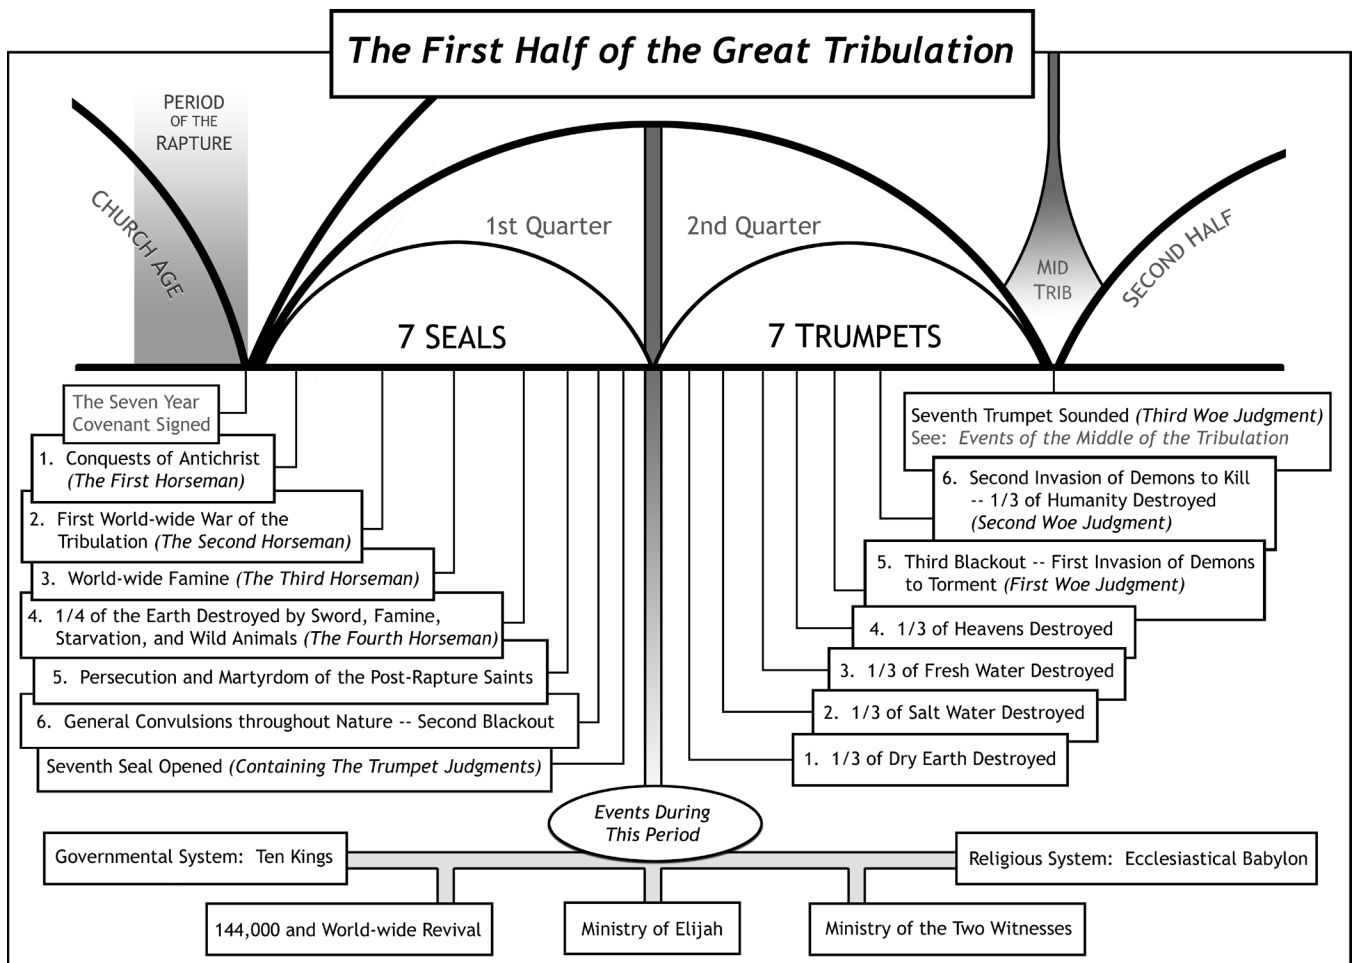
The First Half of the Great Tribulation

PERIOD OF THE RAPTURE

CHURCH AGE

1st Quarter

2nd Quarter

MID TRIB

SECOND HALF

7 SEALS

7 TRUMPETS

The Seven Year Covenant Signed

1. Conquests of Antichrist *(The First Horseman)*

2. First World-wide War of the Tribulation *(The Second Horseman)*

3. World-wide Famine *(The Third Horseman)*

4. 1/4 of the Earth Destroyed by Sword, Famine, Starvation, and Wild Animals *(The Fourth Horseman)*

5. Persecution and Martyrdom of the Post-Rapture Saints

6. General Convulsions throughout Nature -- Second Blackout

Seventh Seal Opened *(Containing The Trumpet Judgments)*

Seventh Trumpet Sounded *(Third Woe Judgment)*
See: *Events of the Middle of the Tribulation*

6. Second Invasion of Demons to Kill -- 1/3 of Humanity Destroyed *(Second Woe Judgment)*

5. Third Blackout -- First Invasion of Demons to Torment *(First Woe Judgment)*

4. 1/3 of Heavens Destroyed

3. 1/3 of Fresh Water Destroyed

2. 1/3 of Salt Water Destroyed

1. 1/3 of Dry Earth Destroyed

*Events During This Period*

Governmental System: Ten Kings

Religious System: Ecclesiastical Babylon

144,000 and World-wide Revival

Ministry of Elijah

Ministry of the Two Witnesses